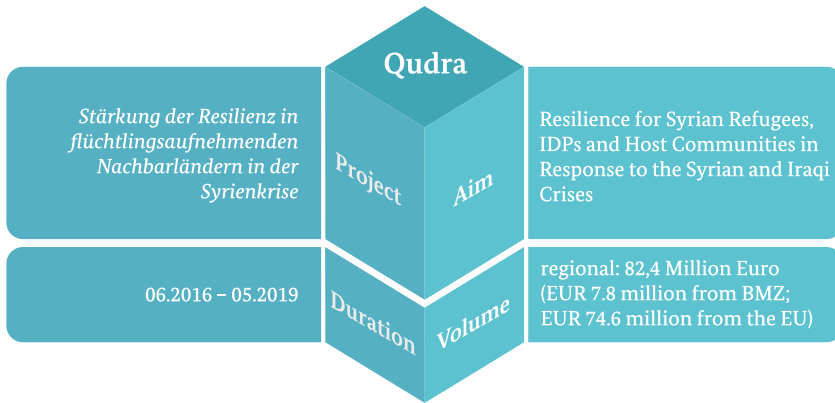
Qudra

Stärkung der Resilienz in flüchtlingsaufnehmenden Nachbarländern in der Syrienkrise

Project

Aim

Resilience for Syrian Refugees, IDPs and Host Communities in Response to the Syrian and Iraqi Crises

06.2016 – 05.2019

Duration

Volume

regional: 82,4 Million Euro (EUR 7.8 million from BMZ; EUR 74.6 million from the EU)